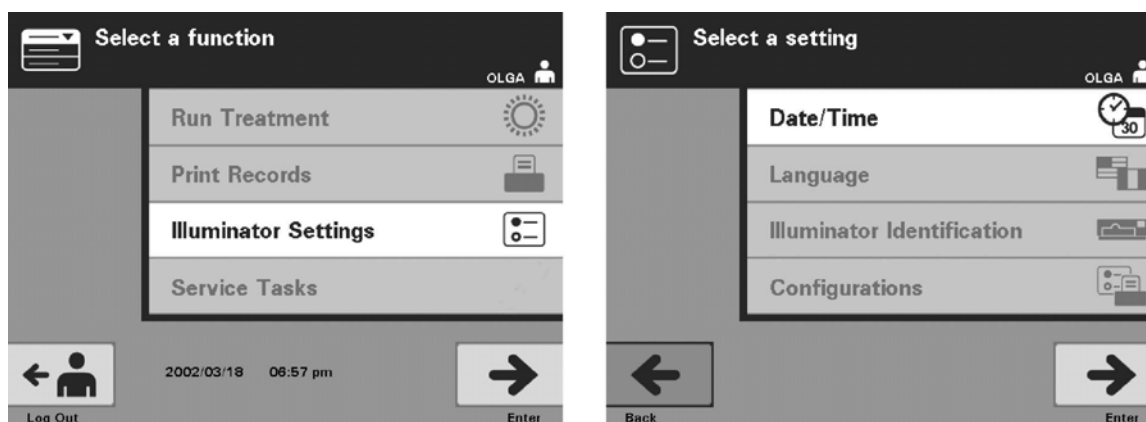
Select a function

OLGA

Run Treatment

Print Records

Illuminator Settings

Service Tasks

Log Out

2002/03/18 06:57 pm

Enter

Select a setting

OLGA

Date/Time

30

Language

Illuminator Identification

Configurations

Back

Enter